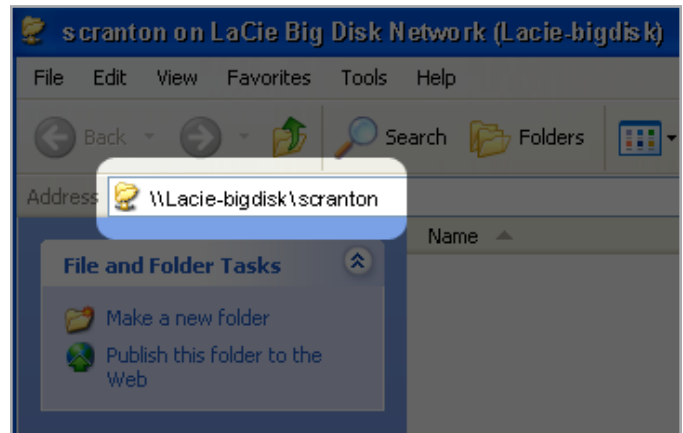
scranton on LaCie Big Disk Network (Lacie-bigdisk)

File Edit View Favorites Tools Help

Back Search Folders

Address \\Lacie-bigdisk\scranton

Name

File and Folder Tasks

Make a new folder

Publish this folder to the Web